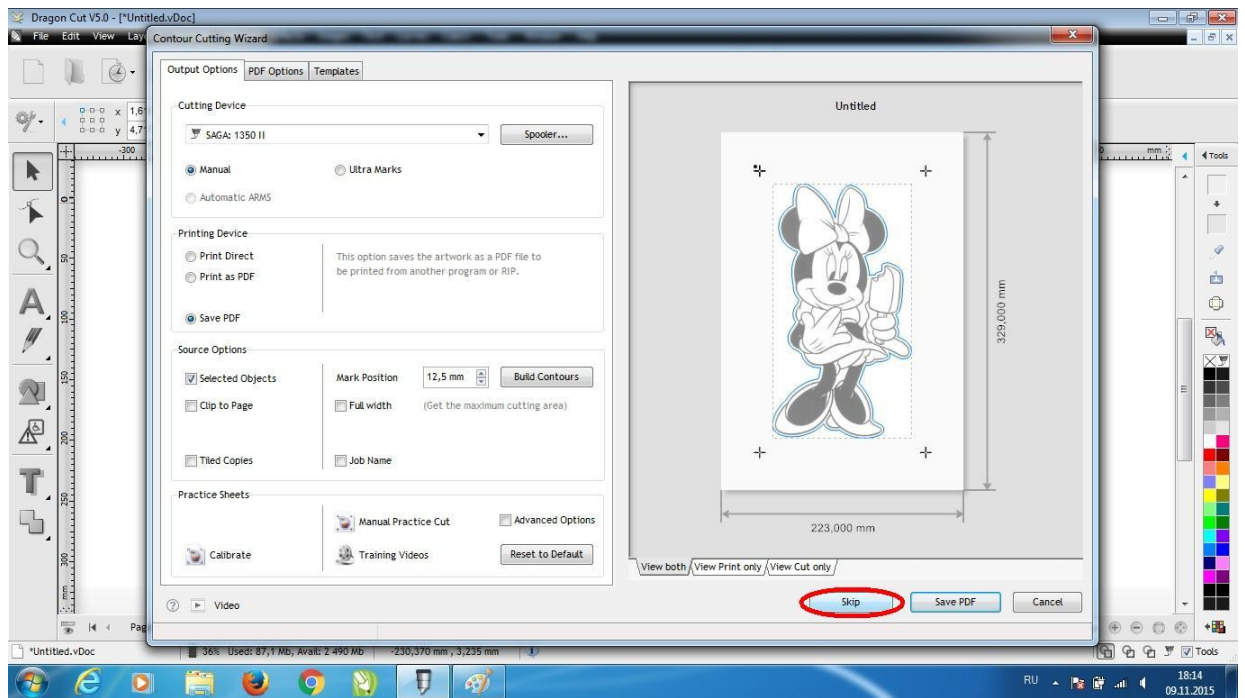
Dragon Cut V5.0 - [*Untitled.vDoc]

File Edit View Lay

Contour Cutting Wizard

Output Options | PDF Options | Templates

Cutting Device

SAGA: 1350 II

Spooler...

Manual

Ultra Marks

Automatic ARMS

Printing Device

Print Direct

Print as PDF

Save PDF

This option saves the artwork as a PDF file to be printed from another program or RIP.

Source Options

Selected Objects

Mark Position

12,5 mm

Build Contours

Clip to Page

Full width

(Get the maximum cutting area)

Tiled Copies

Job Name

Practice Sheets

Manual Practice Cut

Advanced Options

Calibrate

Training Videos

Reset to Default

Video

Untitled

329,000 mm

223,000 mm

View both | View Print only | View Cut only

Skip

Save PDF

Cancel

x 1,6

y 4,7

-300

mm

Tools

Pag

*Untitled.vDoc

36% Used: 87,1 Mb, Avail: 2 490 Mb

-230,370 mm , 3,235 mm

Tools

RU

18:14

09.11.2015